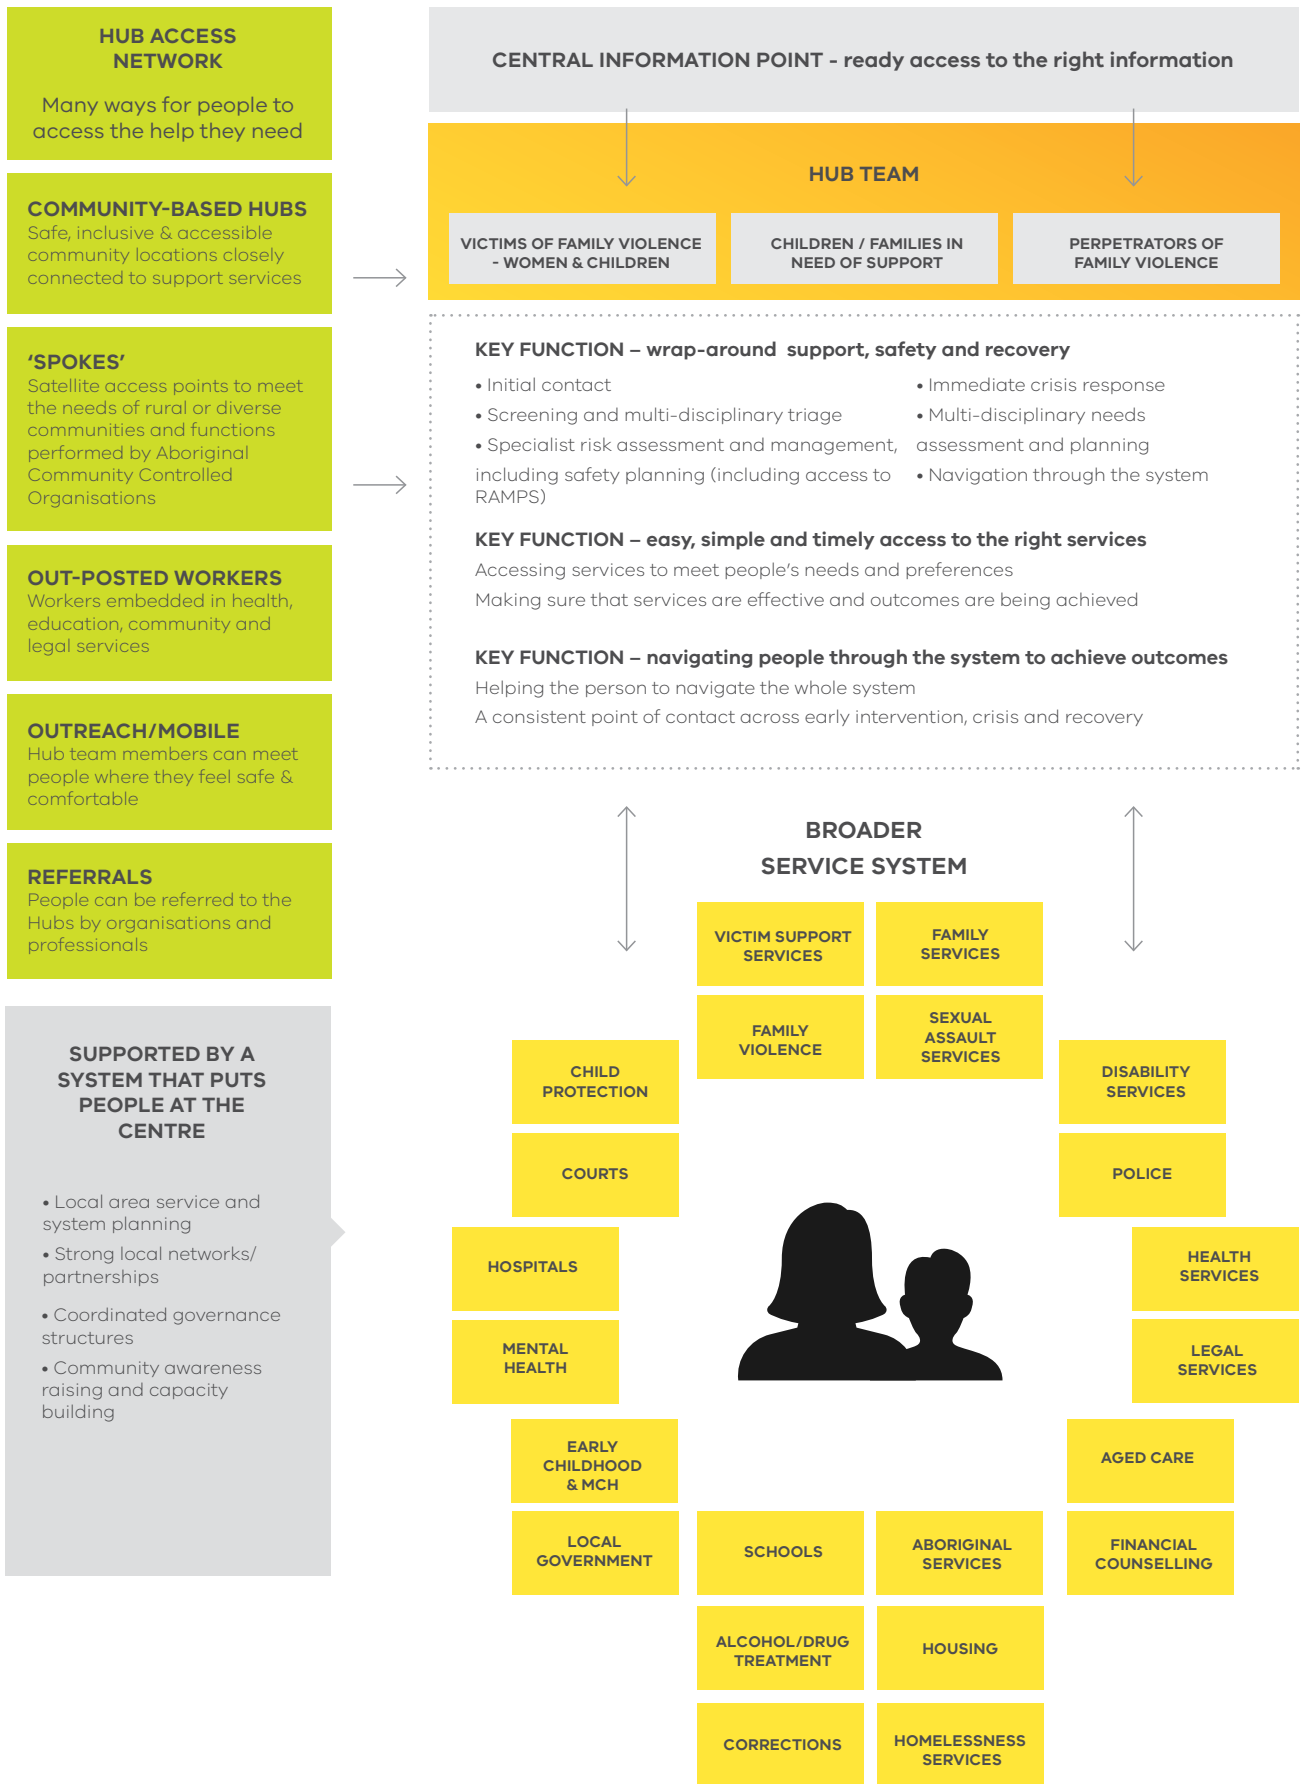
HUB ACCESS NETWORK

Many ways for people to access the help they need

COMMUNITY-BASED HUBS
Safe, inclusive & accessible community locations closely connected to support services

'SPOKES'
Satellite access points to meet the needs of rural or diverse communities and functions performed by Aboriginal Community Controlled Organisations

OUT-POSTED WORKERS
Workers embedded in health, education, community and legal services

OUTREACH/MOBILE
Hub team members can meet people where they feel safe & comfortable

REFERRALS
People can be referred to the Hubs by organisations and professionals

SUPPORTED BY A SYSTEM THAT PUTS PEOPLE AT THE CENTRE

• Local area service and system planning
• Strong local networks/ partnerships
• Coordinated governance structures
• Community awareness raising and capacity building

CENTRAL INFORMATION POINT - ready access to the right information

HUB TEAM

VICTIMS OF FAMILY VIOLENCE - WOMEN & CHILDREN

CHILDREN / FAMILIES IN NEED OF SUPPORT

PERPETRATORS OF FAMILY VIOLENCE

KEY FUNCTION – wrap-around support, safety and recovery
• Initial contact
• Screening and multi-disciplinary triage
• Specialist risk assessment and management, including safety planning (including access to RAMPS)
• Immediate crisis response
• Multi-disciplinary needs assessment and planning
• Navigation through the system

KEY FUNCTION – easy, simple and timely access to the right services
Accessing services to meet people's needs and preferences
Making sure that services are effective and outcomes are being achieved

KEY FUNCTION – navigating people through the system to achieve outcomes
Helping the person to navigate the whole system
A consistent point of contact across early intervention, crisis and recovery

BROADER SERVICE SYSTEM

VICTIM SUPPORT SERVICES
FAMILY SERVICES
FAMILY VIOLENCE
SEXUAL ASSAULT SERVICES
CHILD PROTECTION
DISABILITY SERVICES
COURTS
POLICE
HOSPITALS
HEALTH SERVICES
MENTAL HEALTH
LEGAL SERVICES
EARLY CHILDHOOD & MCH
AGED CARE
LOCAL GOVERNMENT
SCHOOLS
ABORIGINAL SERVICES
FINANCIAL COUNSELLING
ALCOHOL/DRUG TREATMENT
HOUSING
CORRECTIONS
HOMELESSNESS SERVICES